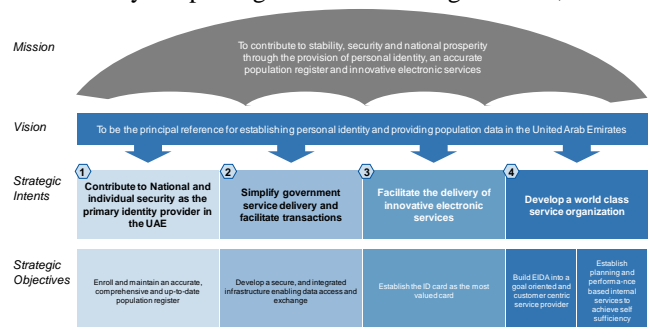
Mission

To contribute to stability, security and national prosperity through the provision of personal identity, an accurate population register and innovative electronic services

Vision

To be the principal reference for establishing personal identity and providing population data in the United Arab Emirates

Strategic Intents

1 Contribute to National and individual security as the primary identity provider in the UAE

2 Simplify government service delivery and facilitate transactions

3 Facilitate the delivery of innovative electronic services

4 Develop a world class service organization

Strategic Objectives

Enroll and maintain an accurate, comprehensive and up-to-date population register

Develop a secure, and integrated infrastructure enabling data access and exchange

Establish the ID card as the most valued card

Build EIDA into a goal oriented and customer centric service provider

Establish planning and performa-nce based internal services to achieve self sufficiency